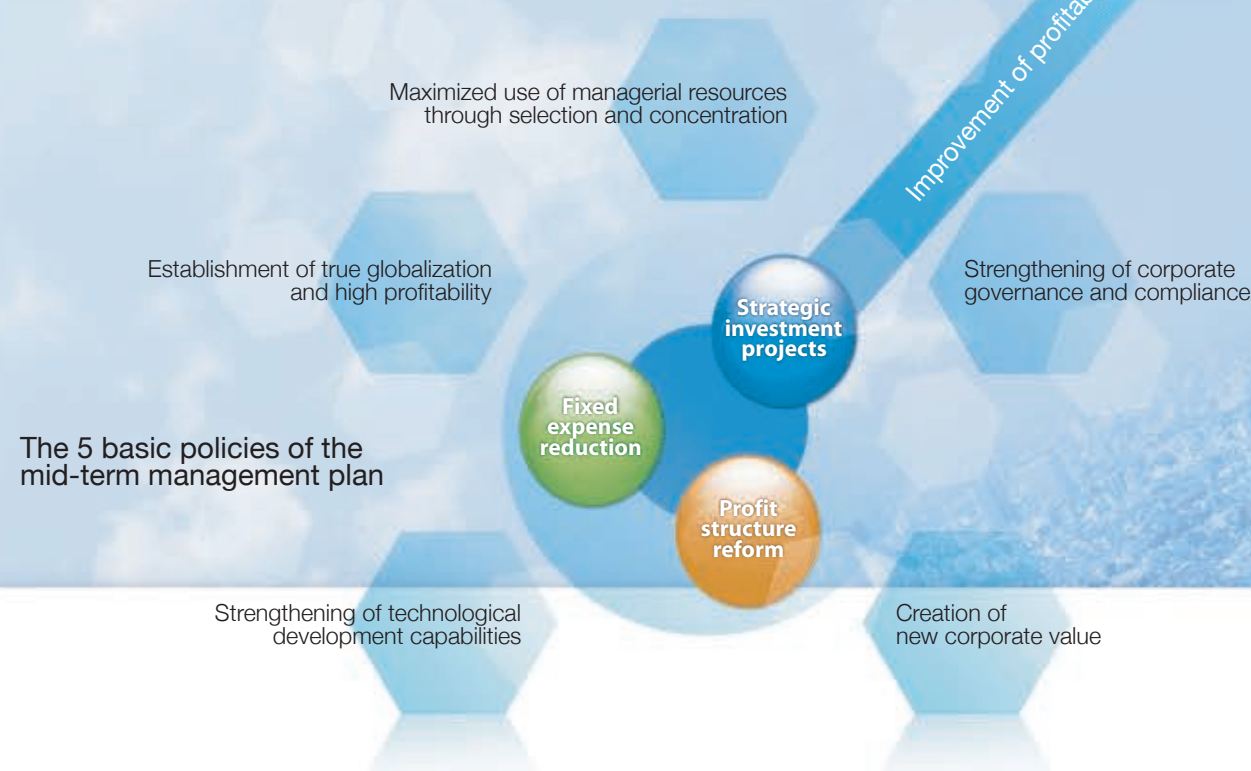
Improvement of profitab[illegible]

Maximized use of managerial resources through selection and concentration

Establishment of true globalization and high profitability

Strengthening of corporate governance and compliance

Strategic investment projects

Fixed expense reduction

The 5 basic policies of the mid-term management plan

Profit structure reform

Strengthening of technological development capabilities

Creation of new corporate value